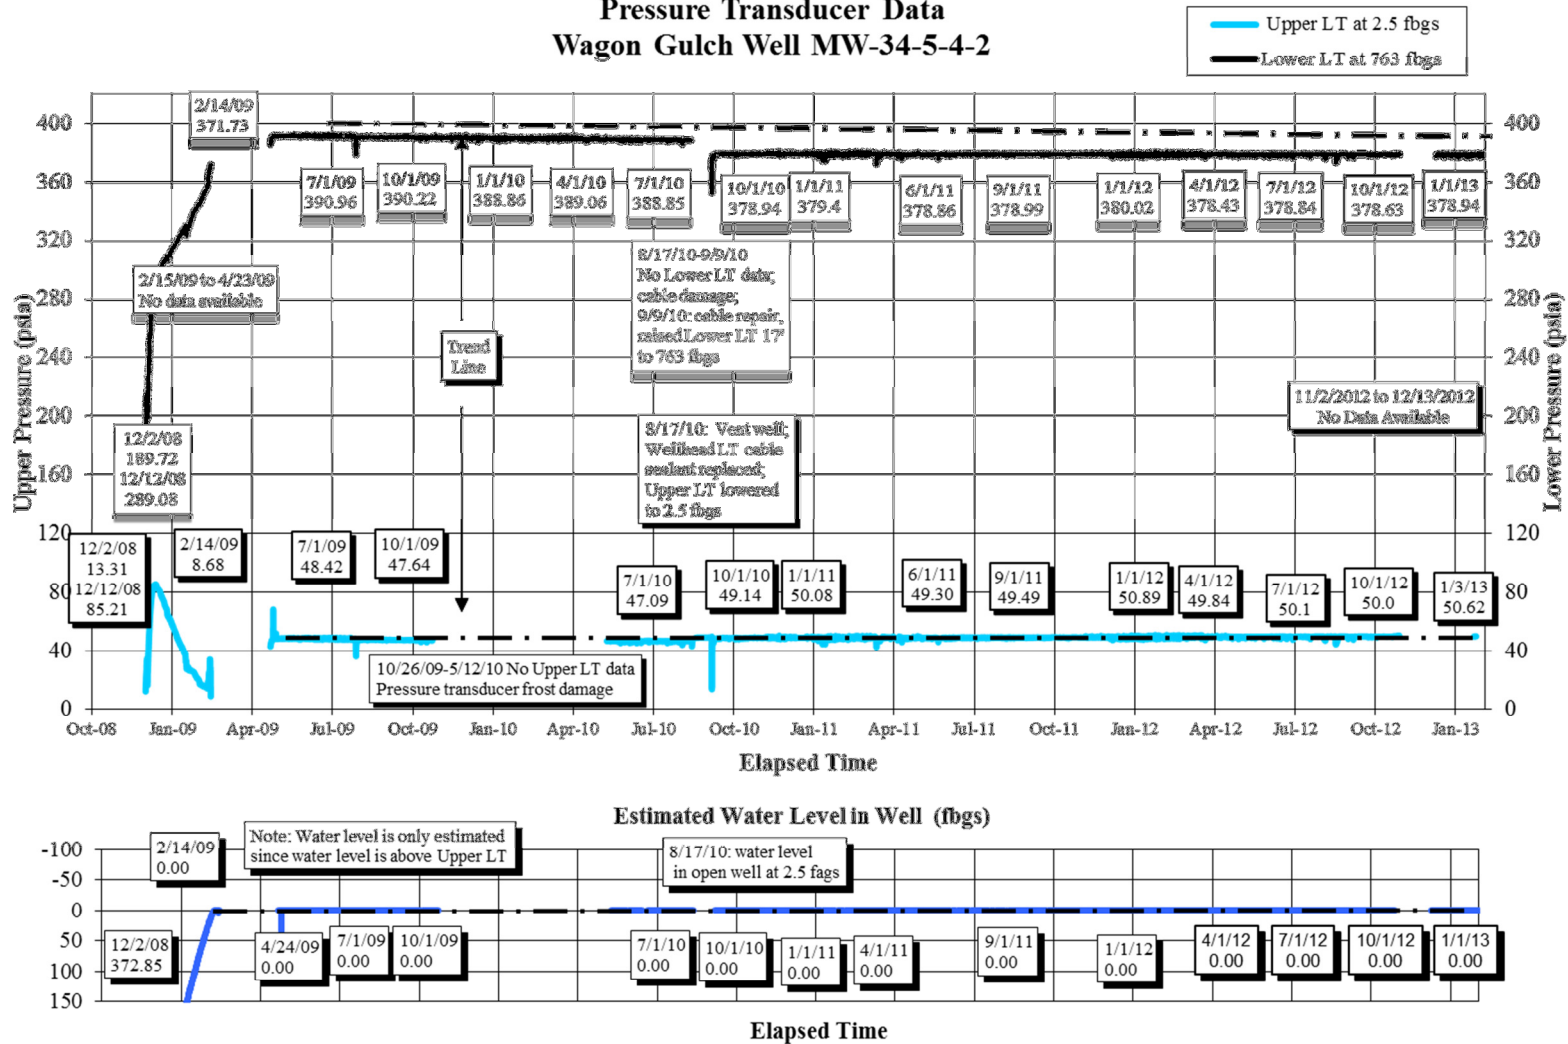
Pressure Transducer Data
Wagon Gulch Well MW-34-5-4-2

Upper LT at 2.5 fbgs
Lower LT at 763 fbgs

Upper Pressure (psia)
Lower Pressure (psia)

400
360
320
280
240
200
160
120
80
40
0

2/14/09
371.73

7/1/09
390.96

10/1/09
390.22

1/1/10
388.86

4/1/10
389.06

7/1/10
388.85

10/1/10
378.94

1/1/11
379.4

6/1/11
378.86

9/1/11
378.99

1/1/12
380.02

4/1/12
378.43

7/1/12
378.84

10/1/12
378.63

1/1/13
378.94

2/15/09 to 4/23/09
No data available

8/17/10-9/9/10
No Lower LT data;
cable damage;
9/9/10: cable repair,
raised Lower LT 17'
to 763 fbgs

Trend
Line

11/2/2012 to 12/13/2012
No Data Available

8/17/10: Vent well;
Wellhead LT cable
sealant replaced;
Upper LT lowered
to 2.5 fbgs

12/2/08
189.72
12/12/08
289.08

12/2/08
13.31
12/12/08
85.21

2/14/09
8.68

7/1/09
48.42

10/1/09
47.64

7/1/10
47.09

10/1/10
49.14

1/1/11
50.08

6/1/11
49.30

9/1/11
49.49

1/1/12
50.89

4/1/12
49.84

7/1/12
50.1

10/1/12
50.0

1/3/13
50.62

10/26/09-5/12/10 No Upper LT data
Pressure transducer frost damage

Oct-08 Jan-09 Apr-09 Jul-09 Oct-09 Jan-10 Apr-10 Jul-10 Oct-10 Jan-11 Apr-11 Jul-11 Oct-11 Jan-12 Apr-12 Jul-12 Oct-12 Jan-13

Elapsed Time

Estimated Water Level in Well (fbgs)

-100
-50
0
50
100
150

2/14/09
0.00

Note: Water level is only estimated
since water level is above Upper LT

8/17/10: water level
in open well at 2.5 fags

12/2/08
372.85

4/24/09
0.00

7/1/09
0.00

10/1/09
0.00

7/1/10
0.00

10/1/10
0.00

1/1/11
0.00

4/1/11
0.00

9/1/11
0.00

1/1/12
0.00

4/1/12
0.00

7/1/12
0.00

10/1/12
0.00

1/1/13
0.00

Elapsed Time